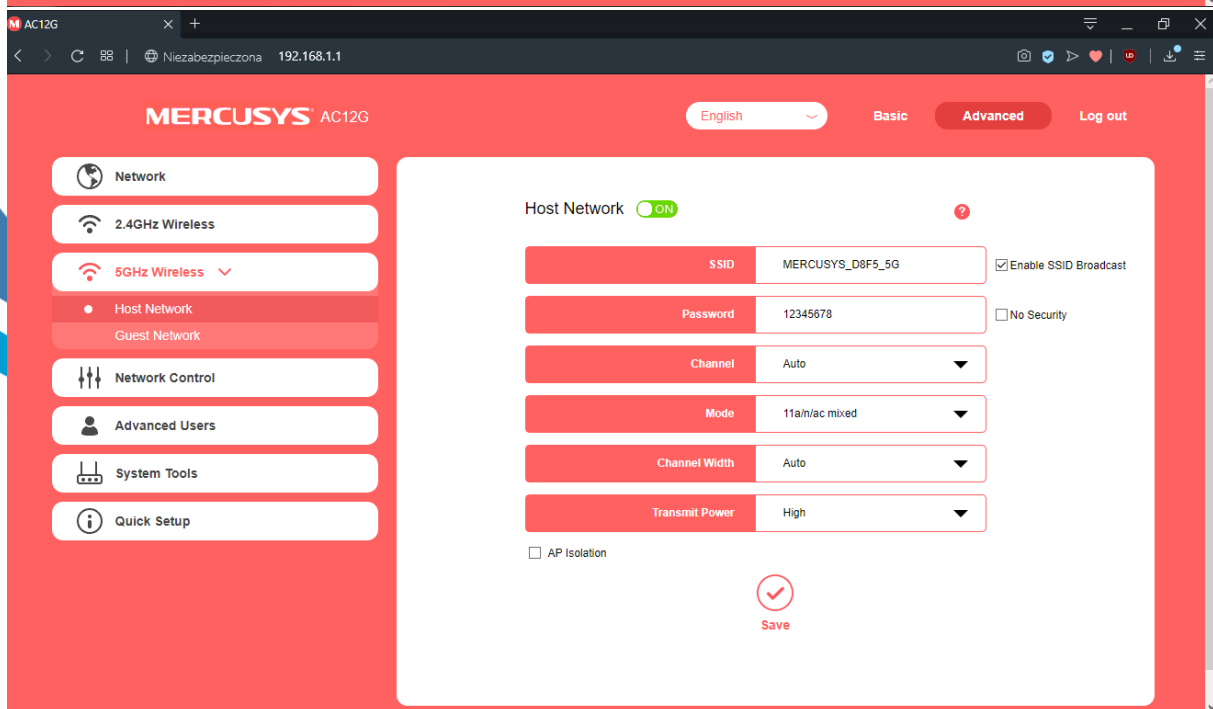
AC12G

Niezabezpieczona 192.168.1.1

MERCUSYS AC12G

English

Basic Advanced Log out

Network

2.4GHz Wireless

5GHz Wireless

Host Network

Guest Network

Network Control

Advanced Users

System Tools

Quick Setup

Host Network ON

?

| SSID | MERCUSYS_D8F5_5G |
|---|---|
| Password | 12345678 |
| Channel | Auto |
| Mode | 11a/n/ac mixed |
| Channel Width | Auto |
| Transmit Power | High |

Enable SSID Broadcast

No Security

AP Isolation

Save